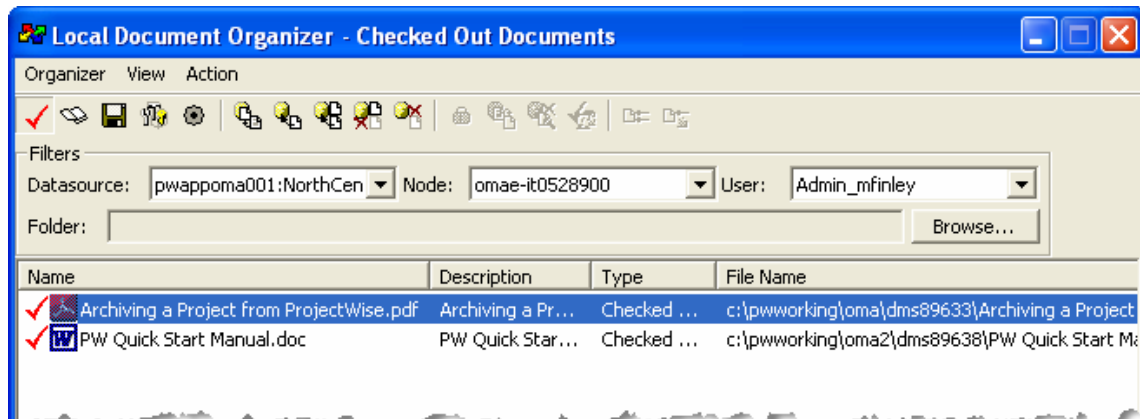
Local Document Organizer - Checked Out Documents

Organizer View Action

Filters

Datasource: pwappoma001:NorthCen Node: omae-it0528900 User: Admin_mfinley

Folder: Browse...

| Name | Description | Type | File Name |
|---|---|---|---|
| Archiving a Project from ProjectWise.pdf | Archiving a Pr... | Checked ... | c:\pwworking\oma\dms89633\Archiving a Project |
| PW Quick Start Manual.doc | PW Quick Star... | Checked ... | c:\pwworking\oma2\dms89638\PW Quick Start Ma |